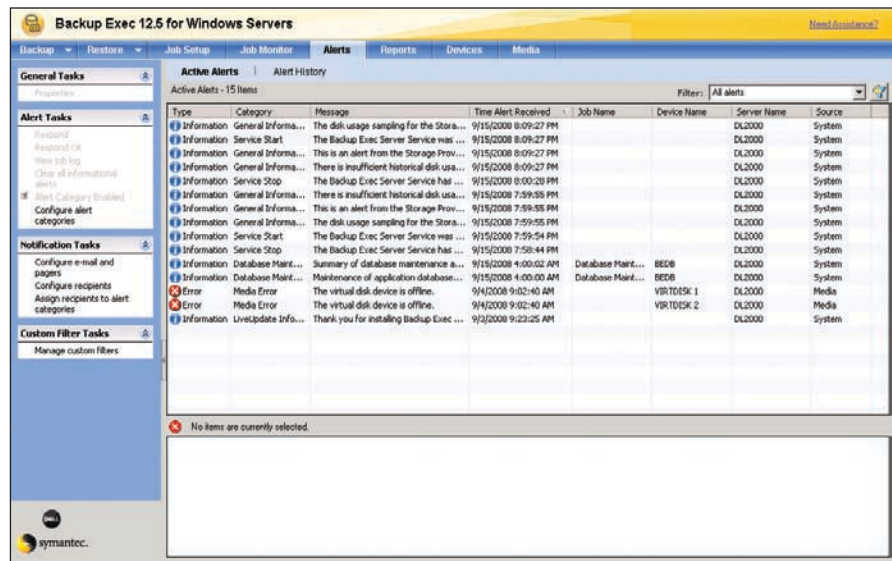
Backup Exec 12.5 for Windows Servers

Need Assistance?

Backup Restore Job Setup Job Monitor Alerts Reports Devices Media

General Tasks

Properties

Alert Tasks

Respond

Respond OK

View job log

Clear all informational alerts

Alert Category Enabled

Configure alert categories

Notification Tasks

Configure e-mail and pagers

Configure recipients

Assign recipients to alert categories

Custom Filter Tasks

Manage custom filters

symantec.

Active Alerts | Alert History

Active Alerts - 15 Items

Filter: All alerts

| Type | Category | Message | Time Alert Received | Job Name | Device Name | Server Name | Source |
|---|---|---|---|---|---|---|---|
| Information | General Informa... | The disk usage sampling for the Stora... | 9/15/2008 8:09:27 PM | | | DL2000 | System |
| Information | Service Start | The Backup Exec Server Service was ... | 9/15/2008 8:09:27 PM | | | DL2000 | System |
| Information | General Informa... | This is an alert from the Storage Prov... | 9/15/2008 8:09:27 PM | | | DL2000 | System |
| Information | General Informa... | There is insufficient historical disk usa... | 9/15/2008 8:09:27 PM | | | DL2000 | System |
| Information | Service Stop | The Backup Exec Server Service has ... | 9/15/2008 8:00:20 PM | | | DL2000 | System |
| Information | General Informa... | There is insufficient historical disk usa... | 9/15/2008 7:59:55 PM | | | DL2000 | System |
| Information | General Informa... | This is an alert from the Storage Prov... | 9/15/2008 7:59:55 PM | | | DL2000 | System |
| Information | General Informa... | The disk usage sampling for the Stora... | 9/15/2008 7:59:55 PM | | | DL2000 | System |
| Information | Service Start | The Backup Exec Server Service was ... | 9/15/2008 7:59:54 PM | | | DL2000 | System |
| Information | Service Stop | The Backup Exec Server Service has ... | 9/15/2008 7:58:44 PM | | | DL2000 | System |
| Information | Database Maint... | Summary of database maintenance a... | 9/15/2008 4:00:02 AM | Database Maint... | BEDB | DL2000 | System |
| Information | Database Maint... | Maintenance of application database... | 9/15/2008 4:00:00 AM | Database Maint... | BEDB | DL2000 | System |
| Error | Media Error | The virtual disk device is offline. | 9/4/2008 9:02:40 AM | | VIRTDISK 1 | DL2000 | Media |
| Error | Media Error | The virtual disk device is offline. | 9/4/2008 9:02:40 AM | | VIRTDISK 2 | DL2000 | Media |
| Information | LiveUpdate Info... | Thank you for installing Backup Exec ... | 9/3/2008 9:23:25 AM | | | DL2000 | System |

No items are currently selected.